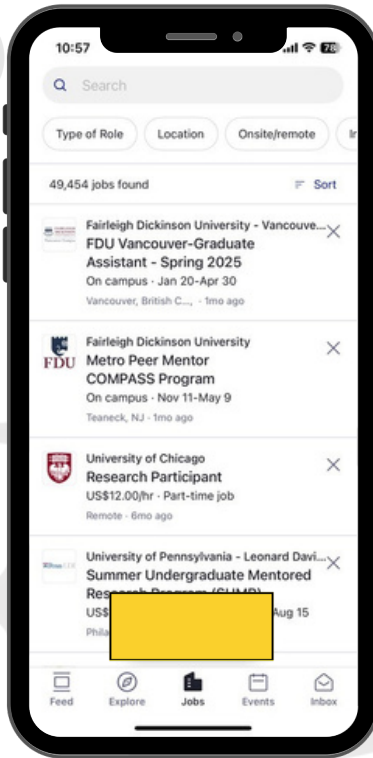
10:57

Search

Type of Role
Location
Onsite/remote
In

49,454 jobs found
Sort

Fairleigh Dickinson University - Vancouve...
FDU Vancouver-Graduate Assistant - Spring 2025
On campus · Jan 20-Apr 30
Vancouver, British C..., · 1mo ago

FDU
Fairleigh Dickinson University
Metro Peer Mentor COMPASS Program
On campus · Nov 11-May 9
Teaneck, NJ · 1mo ago

University of Chicago
Research Participant
US$12.00/hr · Part-time job
Remote · 6mo ago

University of Pennsylvania - Leonard Davi...
Summer Undergraduate Mentored Research Program (SUMR)
US$ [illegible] Aug 15
Phila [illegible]

Feed
Explore
Jobs
Events
Inbox